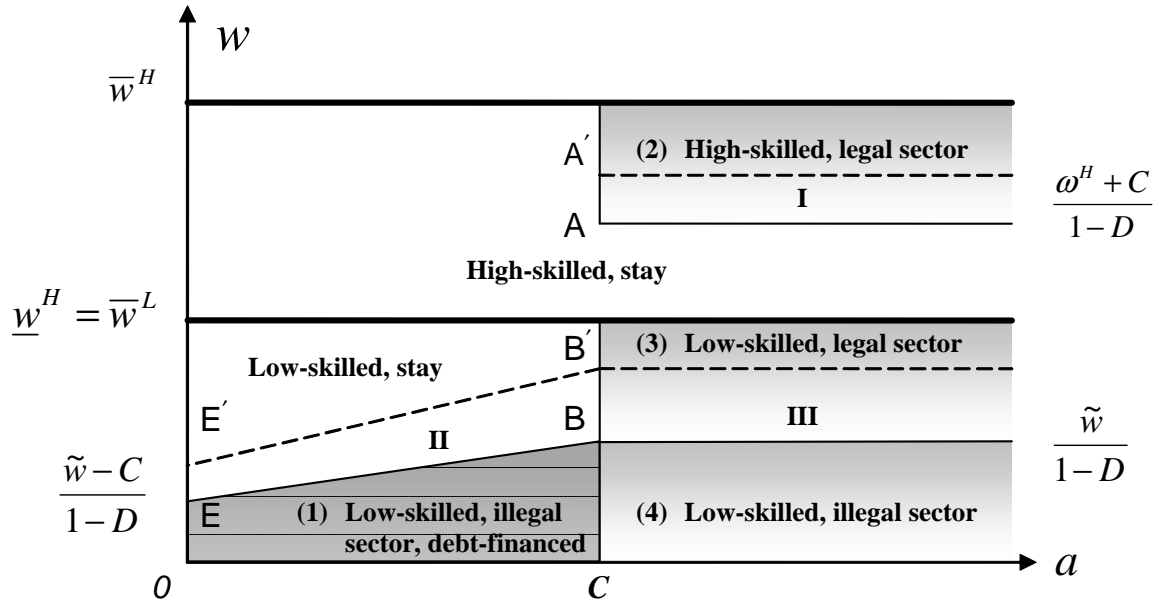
$w$

$\overline{w}^H$

A´

(2) High-skilled, legal sector

$\frac{\omega^H + C}{1-D}$

I

A

High-skilled, stay

$\underline{w}^H = \overline{w}^L$

B´

(3) Low-skilled, legal sector

Low-skilled, stay

E´

B

III

II

$\frac{\tilde{w}}{1-D}$

$\frac{\tilde{w} - C}{1-D}$

E

(1) Low-skilled, illegal sector, debt-financed

(4) Low-skilled, illegal sector

0

C

$a$